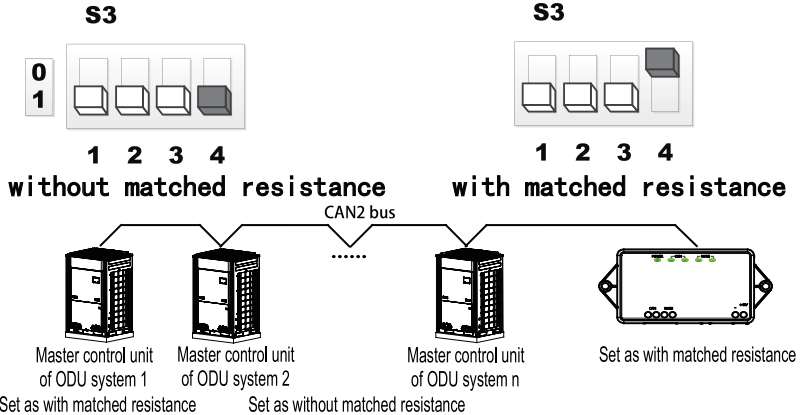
S3

0
1

1 2 3 4
without matched resistance

S3

1 2 3 4
with matched resistance

CAN2 bus

......

Master control unit of ODU system 1
Set as with matched resistance

Master control unit of ODU system 2

Master control unit of ODU system n

Set as without matched resistance

Set as with matched resistance